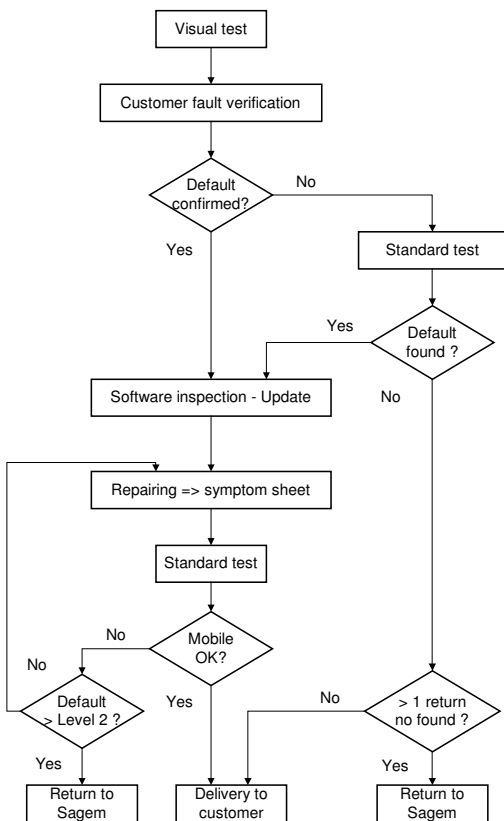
Visual test

Customer fault verification

Default confirmed?

No

Yes

Standard test

Yes

Default found ?

Software inspection - Update

No

Repairing => symptom sheet

Standard test

No

Mobile OK?

No

Default > Level 2 ?

Yes

No

> 1 return no found ?

Yes

Yes

Return to Sagem

Delivery to customer

Return to Sagem